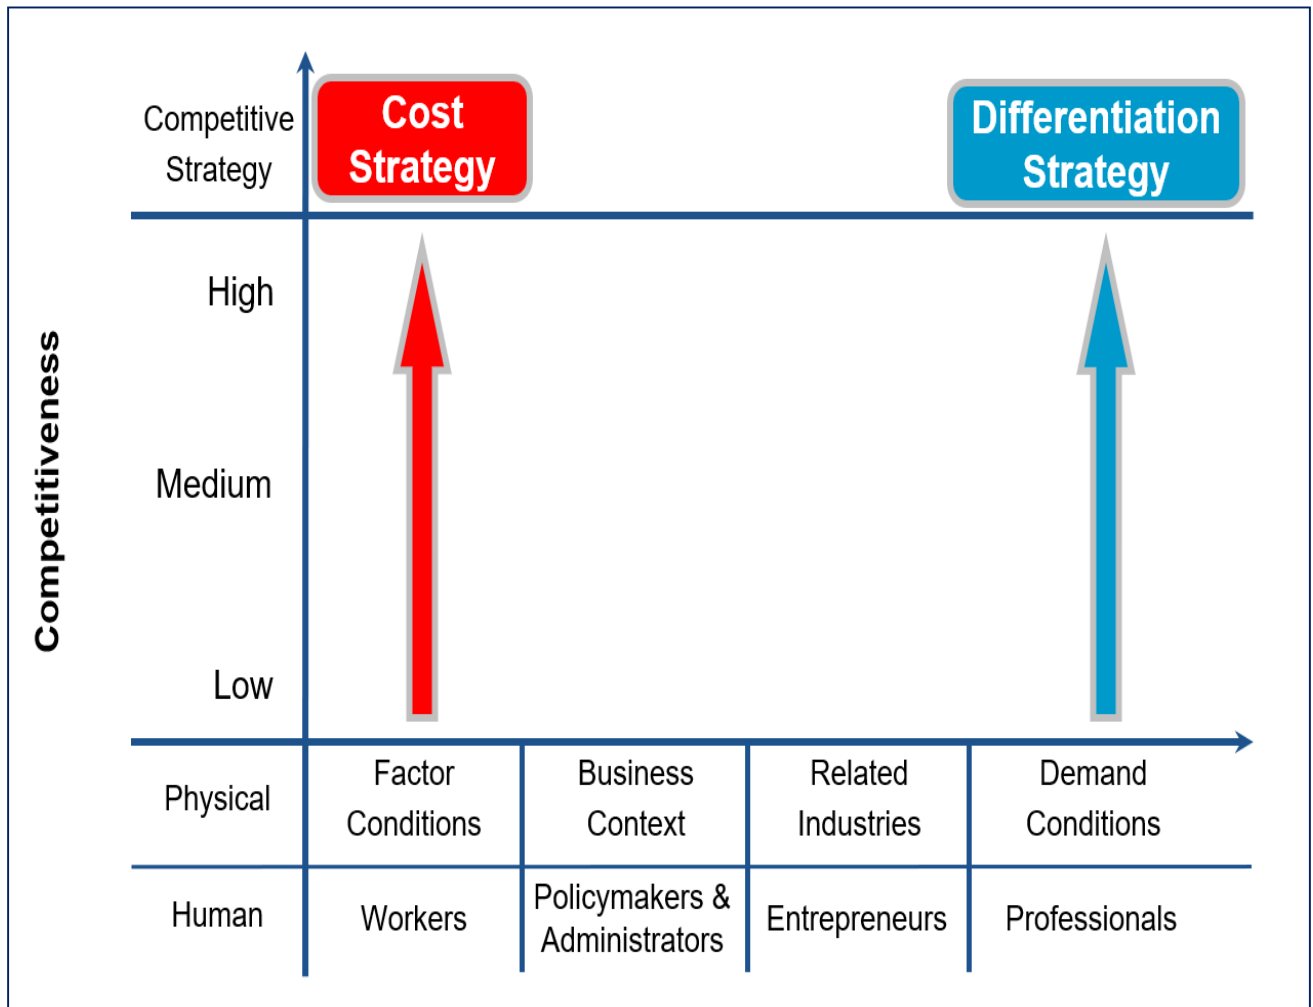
Competitive Strategy

Cost Strategy

Differentiation Strategy

Competitiveness

High

Medium

Low

| Physical | Factor Conditions | Business Context | Related Industries | Demand Conditions |
|---|---|---|---|---|
| Human | Workers | Policymakers & Administrators | Entrepreneurs | Professionals |